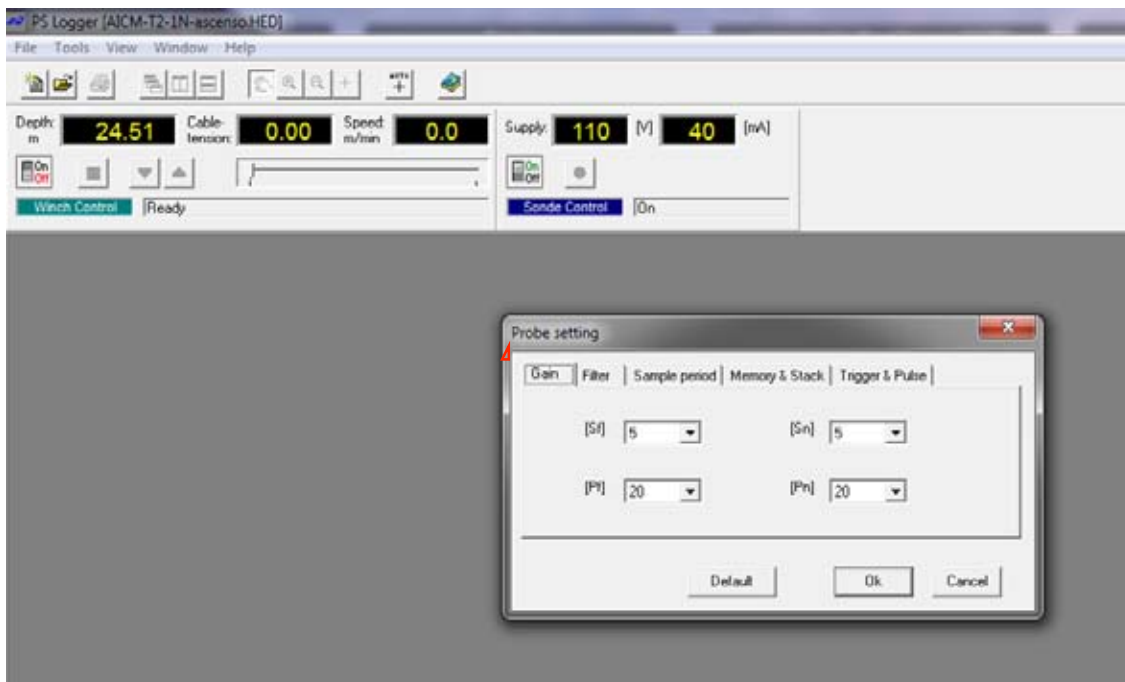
PS Logger [AICM-T2-1N-ascenso.HED]

File Tools View Window Help

Depth m 24.51 Cable tension: 0.00 Speed m/min 0.0

Supply 110 [V] 40 [mA]

On Off

Winch Control Ready

On Off

Sonde Control On

Probe setting

Gain Filter Sample period Memory & Stack Trigger & Pulse

[Sf] 5 [Sn] 5

[Pf] 20 [Pn] 20

Default Ok Cancel